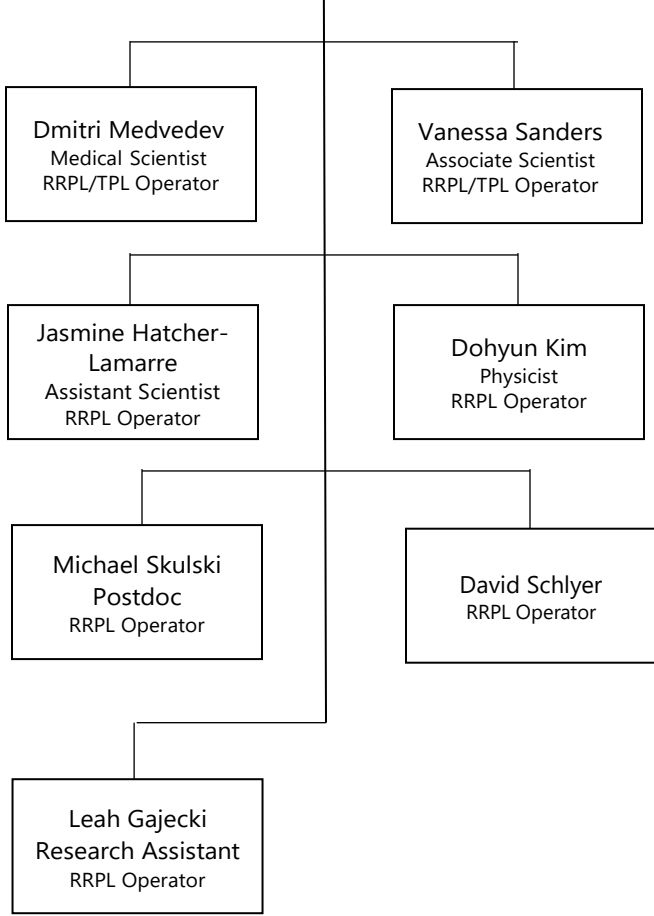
Dmitri Medvedev
Medical Scientist
RRPL/TPL Operator

Vanessa Sanders
Associate Scientist
RRPL/TPL Operator

Jasmine Hatcher-Lamarre
Assistant Scientist
RRPL Operator

Dohyun Kim
Physicist
RRPL Operator

Michael Skulski
Postdoc
RRPL Operator

David Schlyer
RRPL Operator

Leah Gajecki
Research Assistant
RRPL Operator